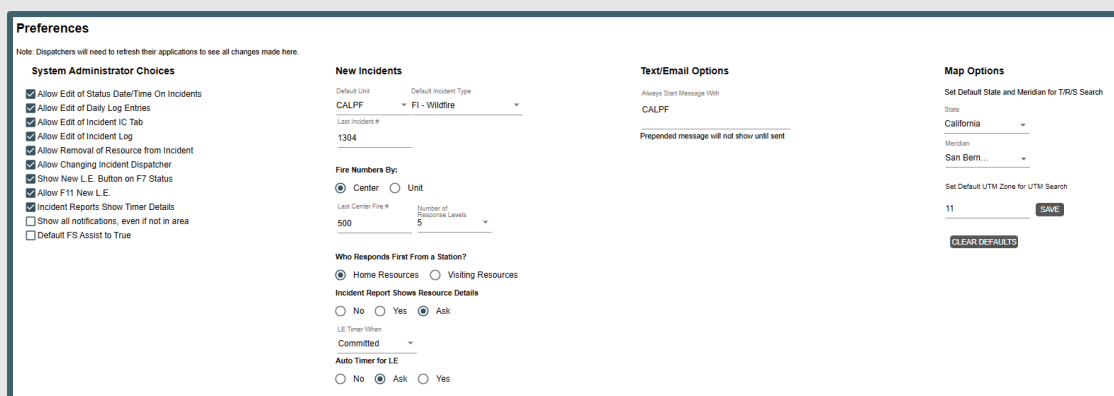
Preferences

Note: Dispatchers will need to refresh their applications to see all changes made here.

System Administrator Choices

Allow Edit of Status Date/Time On Incidents
Allow Edit of Daily Log Entries
Allow Edit of Incident IC Tab
Allow Edit of Incident Log
Allow Removal of Resource from Incident
Allow Changing Incident Dispatcher
Show New L.E. Button on F7 Status
Allow F11 New L.E.
Incident Reports Show Timer Details
Show all notifications, even if not in area
Default FS Assist to True

New Incidents

Default Unit
CALPF
Default Incident Type
FI - Wildfire
Last Incident #
1304

Fire Numbers By:
Center Unit

Last Center Fire #
500
Number of Response Levels
5

Who Responds First From a Station?
Home Resources Visiting Resources

Incident Report Shows Resource Details
No Yes Ask

LE Timer When
Committed

Auto Timer for LE
No Ask Yes

Text/Email Options

Always Start Message With
CALPF
Prepended message will not show until sent

Map Options

Set Default State and Meridian for T/R/S Search
State
California
Meridian
San Bern...

Set Default UTM Zone for UTM Search
11
SAVE

CLEAR DEFAULTS